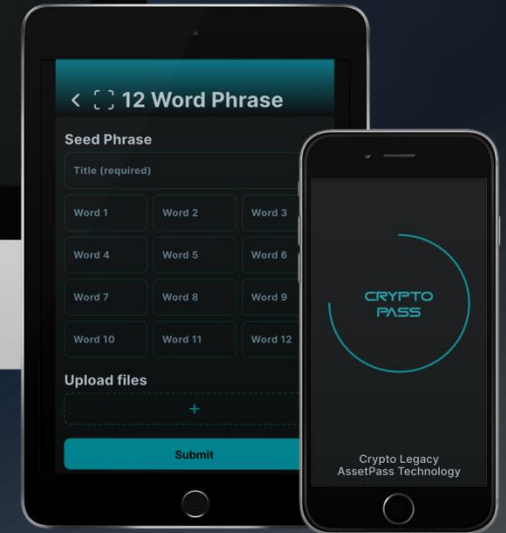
12 Word Phrase

Seed Phrase

Title (required)

Word 1 Word 2 Word 3

Word 4 Word 5 Word 6

Word 7 Word 8 Word 9

Word 10 Word 11 Word 12

Upload files

+

Submit

CRYPTO PASS

Crypto Legacy
AssetPass Technology